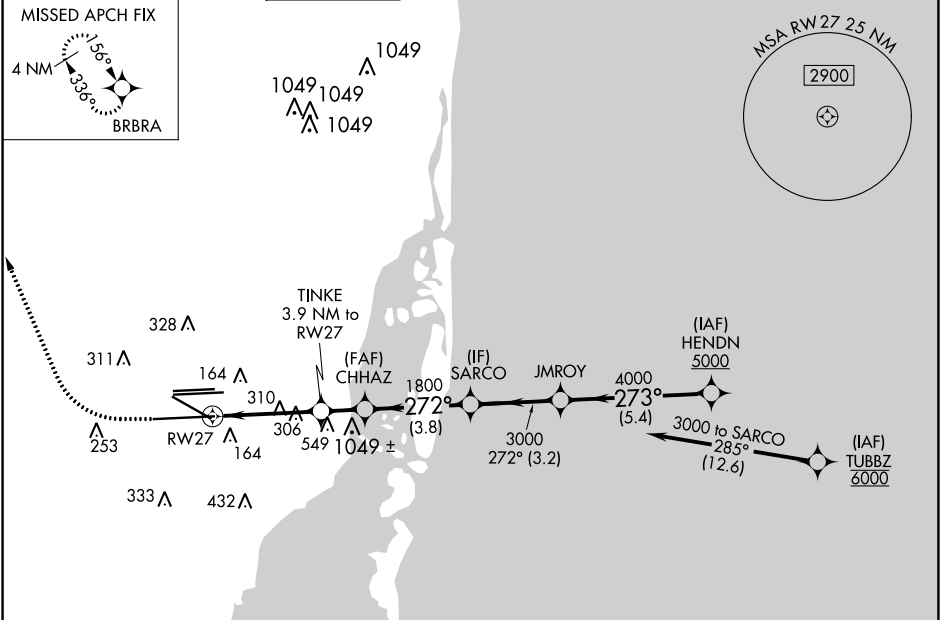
MISSED APCH FIX

4 NM
156°
336°
BRBRA

1049
1049
1049
1049

MSA RW27 25 NM
2900

TINKE
3.9 NM to
RW27

328
311
164
310
306
549
1049 ±
253
RW27
164
333
432

(FAF)
CHHAZ

1800
272°
(3.8)

(IF)
SARCO

JMROY

3000
272° (3.2)

4000
273°
(5.4)

(IAF)
HENDN
5000

3000 to SARCO
285°
(12.6)

(IAF)
TUBBZ
6000